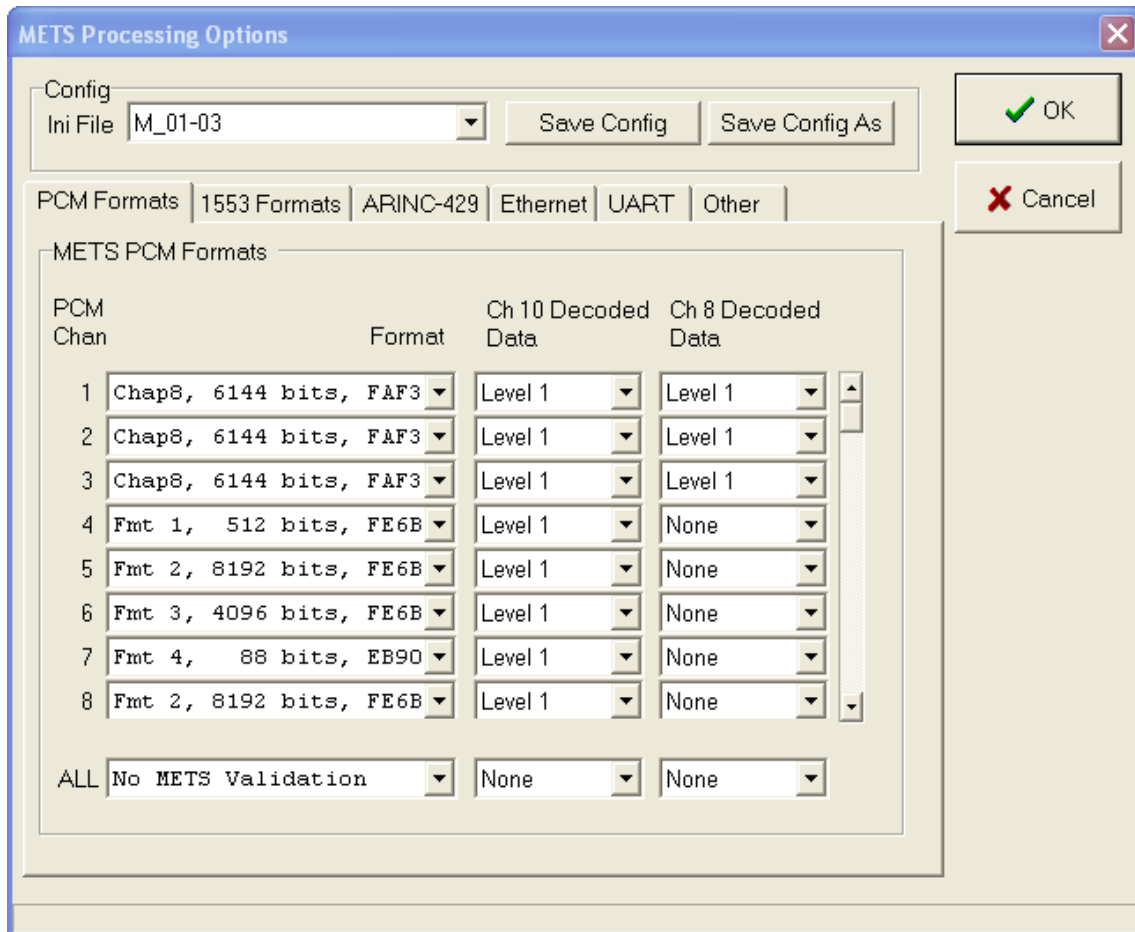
METS Processing Options

Config
Ini File M_01-03
Save Config
Save Config As

OK
Cancel

PCM Formats | 1553 Formats | ARINC-429 | Ethernet | UART | Other

METS PCM Formats

| PCM Chan | Format | Ch 10 Decoded Data | Ch 8 Decoded Data |
|---|---|---|---|
| 1 | Chap8, 6144 bits, FAF3 | Level 1 | Level 1 |
| 2 | Chap8, 6144 bits, FAF3 | Level 1 | Level 1 |
| 3 | Chap8, 6144 bits, FAF3 | Level 1 | Level 1 |
| 4 | Fmt 1, 512 bits, FE6B | Level 1 | None |
| 5 | Fmt 2, 8192 bits, FE6B | Level 1 | None |
| 6 | Fmt 3, 4096 bits, FE6B | Level 1 | None |
| 7 | Fmt 4, 88 bits, EB90 | Level 1 | None |
| 8 | Fmt 2, 8192 bits, FE6B | Level 1 | None |
| ALL | No METS Validation | None | None |